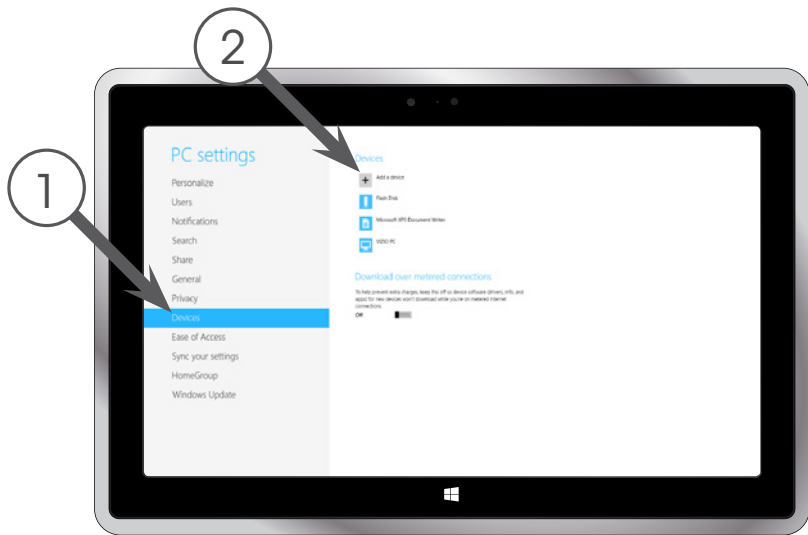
2

1

PC settings

Personalize
Users
Notifications
Search
Share
General
Privacy
Devices
Ease of Access
Sync your settings
HomeGroup
Windows Update

Devices

Add a device

Flash Disk

Microsoft XPS Document Writer

VIZIO PC

Download over metered connections

To help prevent extra charges, keep this off so device software (drivers, info, and apps) for new devices won't download while you're on metered Internet connections.

Off